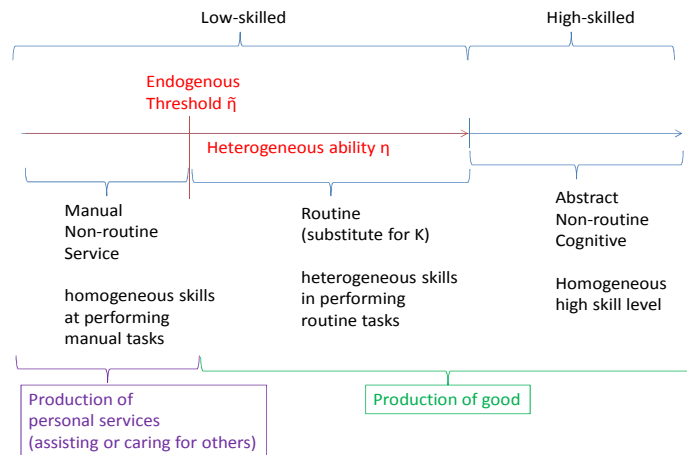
Low-skilled

High-skilled

Endogenous Threshold $\tilde{\eta}$

Heterogeneous ability η

Manual
Non-routine
Service

homogeneous skills at performing manual tasks

Routine
(substitute for K)

heterogeneous skills in performing routine tasks

Abstract
Non-routine
Cognitive

Homogeneous high skill level

Production of personal services (assisting or caring for others)

Production of good